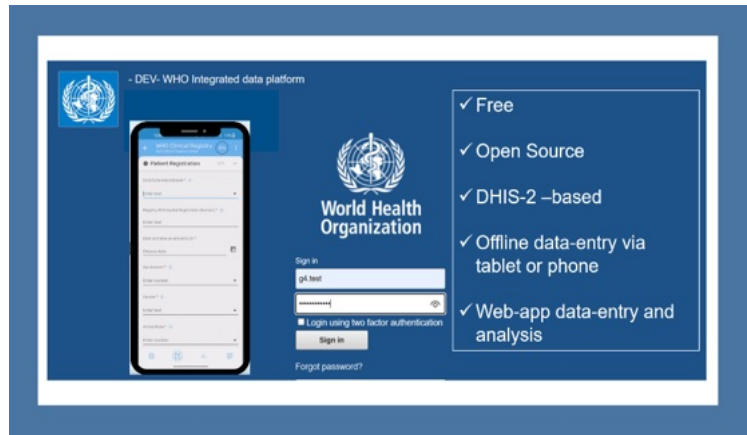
- DEV- WHO Integrated data platform

WHO Clinical Registry

Patient Registration

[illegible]

World Health Organization

Sign in

g4.test

Login using two factor authentication

Sign in

Forgot password?

✓ Free

✓ Open Source

✓ DHIS-2 –based

✓ Offline data-entry via tablet or phone

✓ Web-app data-entry and analysis